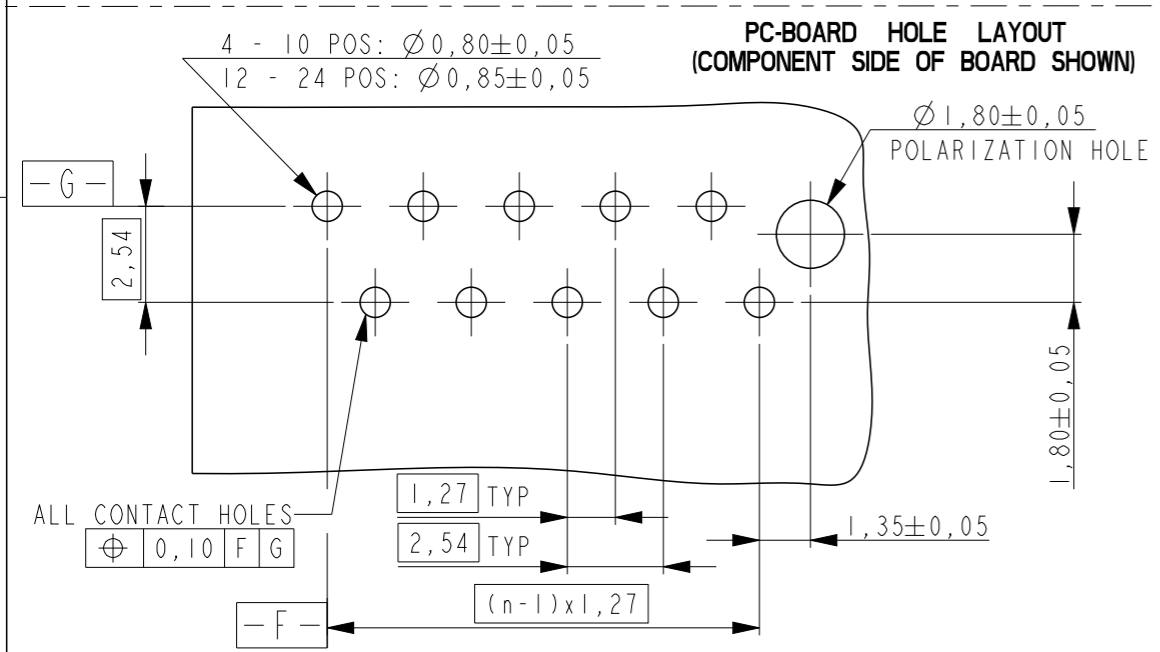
PC-BOARD HOLE LAYOUT
(COMPONENT SIDE OF BOARD SHOWN)

4 - 10 POS: $\emptyset 0,80 \pm 0,05$
12 - 24 POS: $\emptyset 0,85 \pm 0,05$

$\emptyset 1,80 \pm 0,05$
POLARIZATION HOLE

-G-

2,54

$1,80 \pm 0,05$

ALL CONTACT HOLES

| $\oplus$ | 0,10 | F | G |
|---|---|---|---|

1,27 TYP

2,54 TYP

$1,35 \pm 0,05$

-F-

(n-1)x1,27